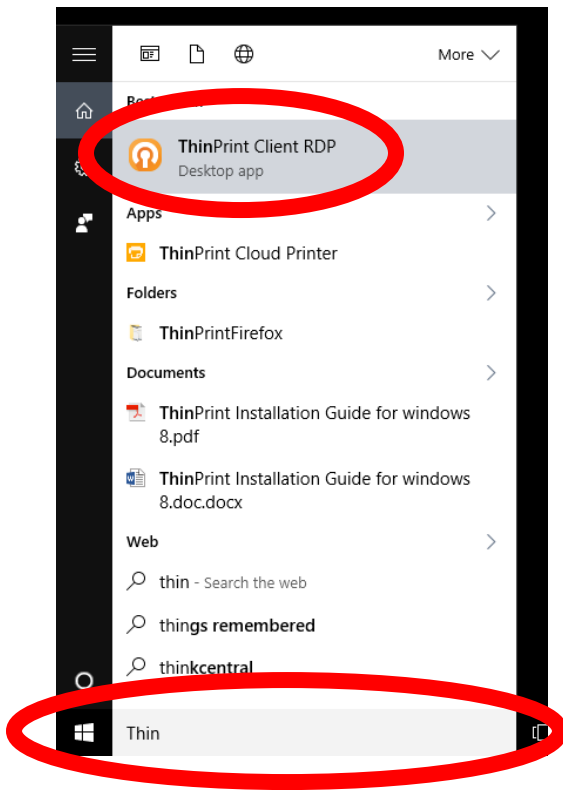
More

Best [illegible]

ThinPrint Client RDP
Desktop app

Apps

ThinPrint Cloud Printer

Folders

ThinPrintFirefox

Documents

ThinPrint Installation Guide for windows 8.pdf

ThinPrint Installation Guide for windows 8.doc.docx

Web

thin - Search the web

things remembered

thinkcentral

Thin